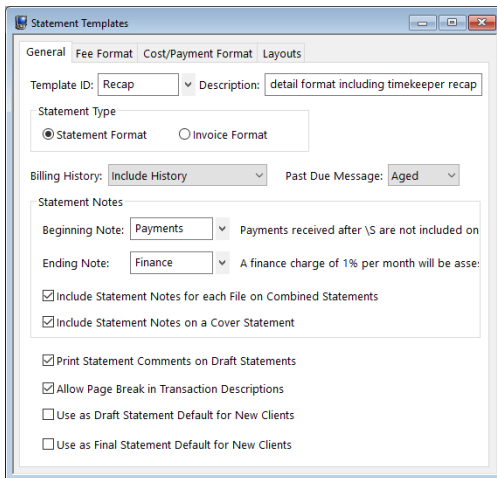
Statement Templates

General | Fee Format | Cost/Payment Format | Layouts

Template ID: Recap
Description: detail format including timekeeper recap

Statement Type
Statement Format
Invoice Format

Billing History: Include History
Past Due Message: Aged

Statement Notes
Beginning Note: Payments
Payments received after \S are not included on
Ending Note: Finance
A finance charge of 1% per month will be asse

Include Statement Notes for each File on Combined Statements
Include Statement Notes on a Cover Statement

Print Statement Comments on Draft Statements
Allow Page Break in Transaction Descriptions
Use as Draft Statement Default for New Clients
Use as Final Statement Default for New Clients